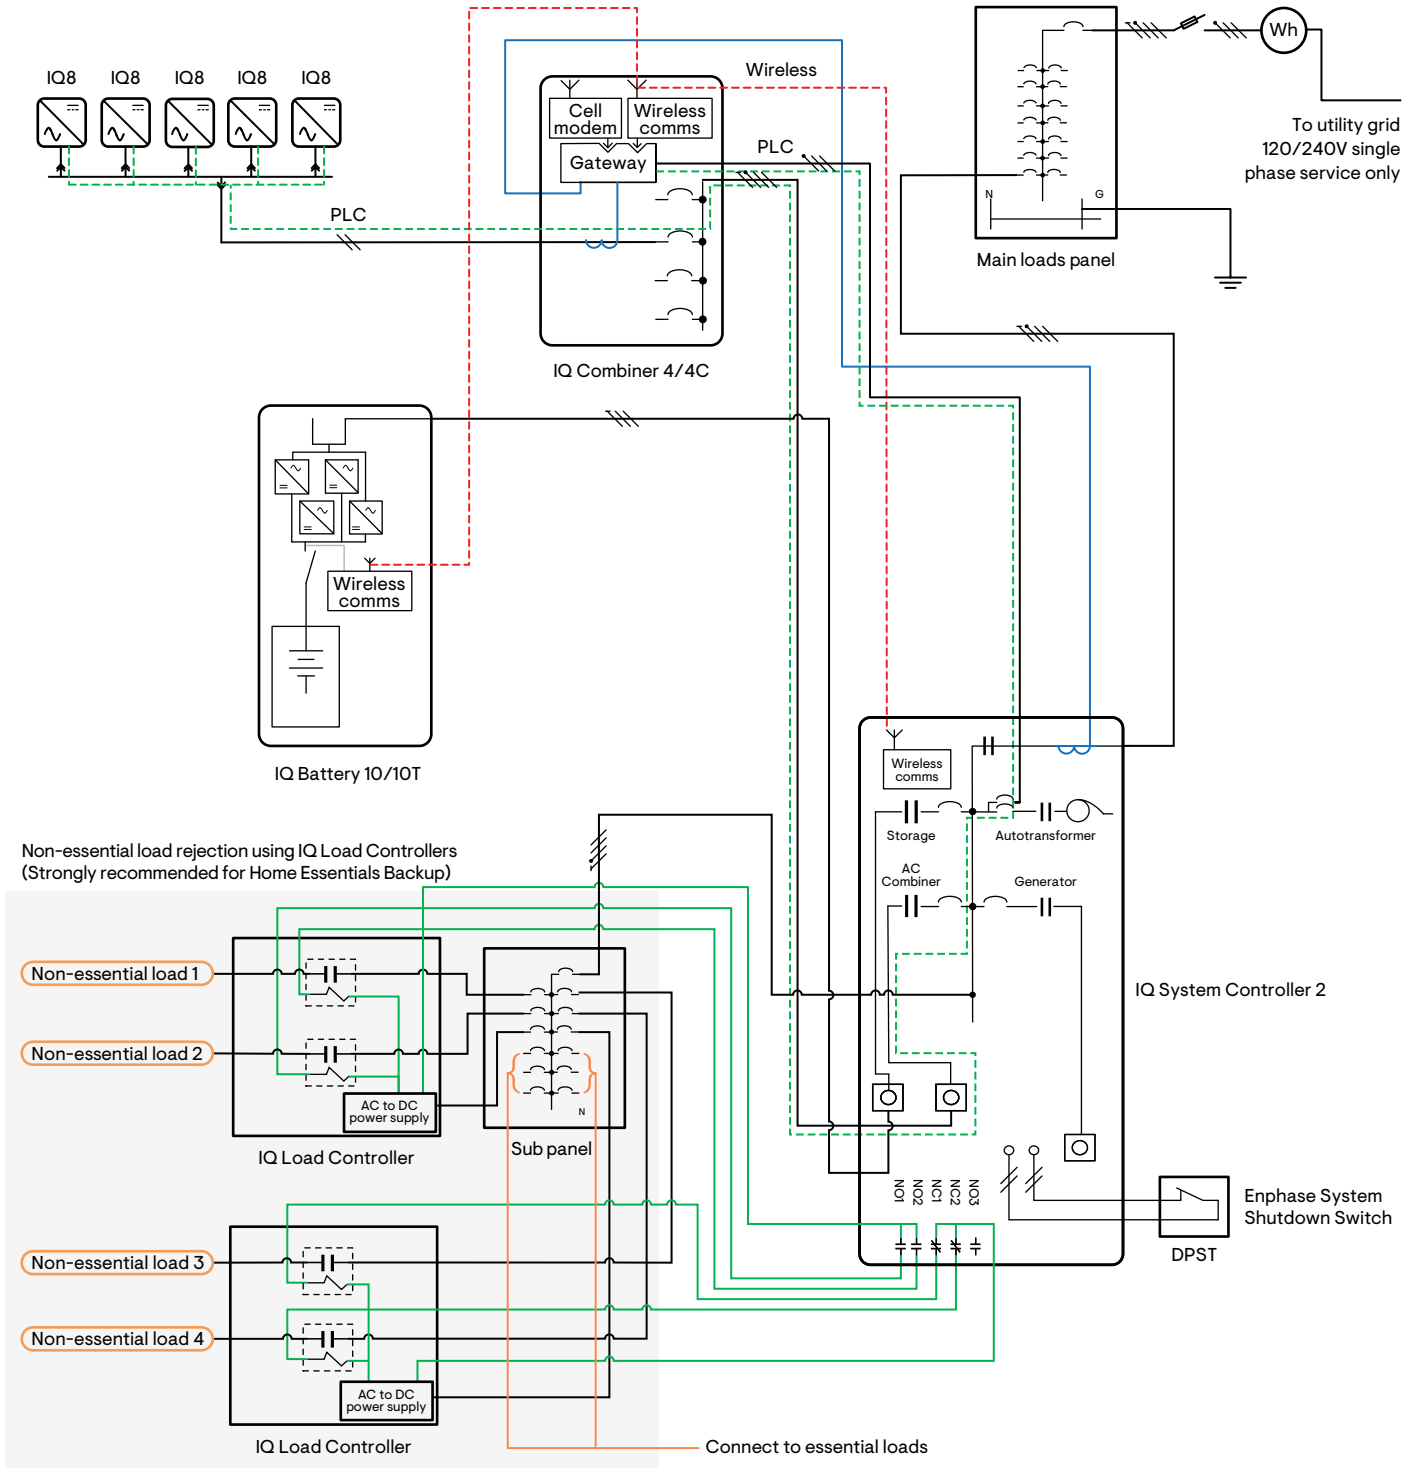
IQ8 IQ8 IQ8 IQ8 IQ8

PLC

Cell modem
Wireless comms
Gateway

Wireless

PLC

IQ Combiner 4/4C

Wh

To utility grid 120/240V single phase service only

N
G

Main loads panel

Wireless comms

IQ Battery 10/10T

Wireless comms

Storage

Autotransformer

AC Combiner

Generator

IQ System Controller 2

NO1 NO2 NC1 NC2 NO3

Enphase System Shutdown Switch

DPST

Non-essential load rejection using IQ Load Controllers (Strongly recommended for Home Essentials Backup)

Non-essential load 1

Non-essential load 2

AC to DC power supply

IQ Load Controller

N

Sub panel

Non-essential load 3

Non-essential load 4

AC to DC power supply

IQ Load Controller

Connect to essential loads